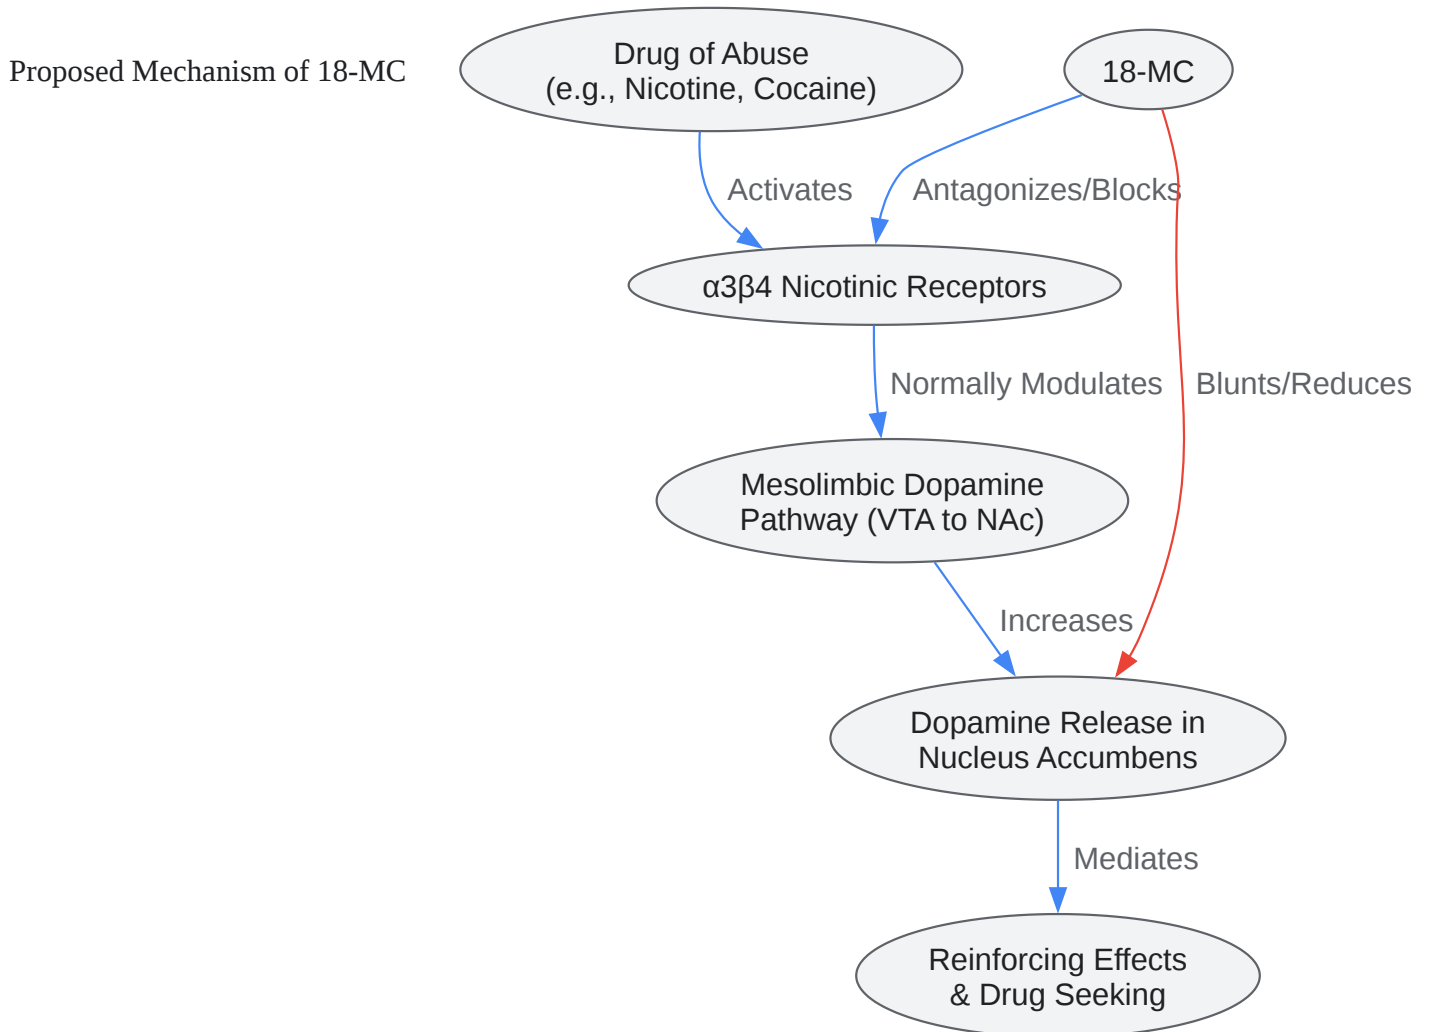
Proposed Mechanism of 18-MC

Drug of Abuse
(e.g., Nicotine, Cocaine)

18-MC

Activates

Antagonizes/Blocks

α3β4 Nicotinic Receptors

Normally Modulates

Blunts/Reduces

Mesolimbic Dopamine
Pathway (VTA to NAc)

Increases

Dopamine Release in
Nucleus Accumbens

Mediates

Reinforcing Effects
& Drug Seeking